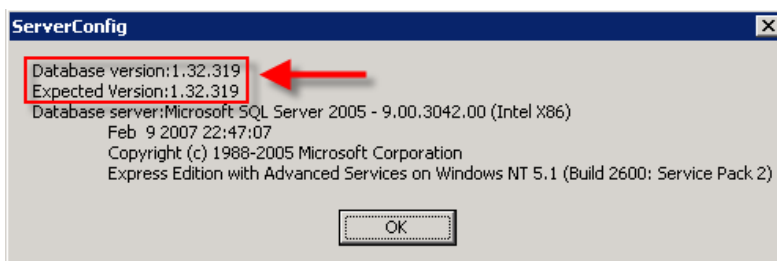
ServerConfig

Database version:1.32.319
Expected Version:1.32.319
Database server:Microsoft SQL Server 2005 - 9.00.3042.00 (Intel X86)
Feb 9 2007 22:47:07
Copyright (c) 1988-2005 Microsoft Corporation
Express Edition with Advanced Services on Windows NT 5.1 (Build 2600: Service Pack 2)

OK